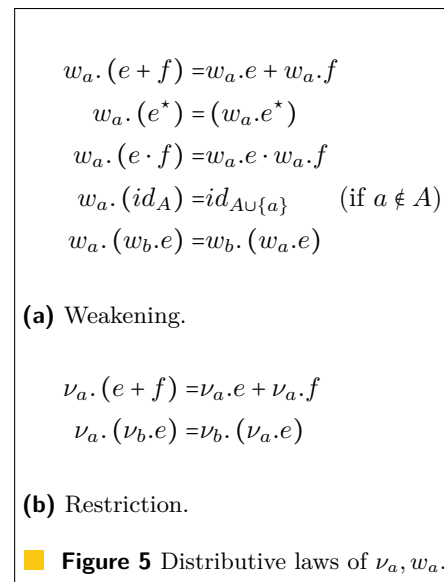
$w_a.(e+f) = w_a.e + w_a.f$

$w_a.(e^\star) = (w_a.e^\star)$

$w_a.(e \cdot f) = w_a.e \cdot w_a.f$

$w_a.(id_A) = id_{A\cup\{a\}}$ (if $a \notin A$)

$w_a.(w_b.e) = w_b.(w_a.e)$

**(a)** Weakening.

$\nu_a.(e+f) = \nu_a.e + \nu_a.f$

$\nu_a.(\nu_b.e) = \nu_b.(\nu_a.e)$

**(b)** Restriction.

**Figure 5** Distributive laws of $\nu_a, w_a$.